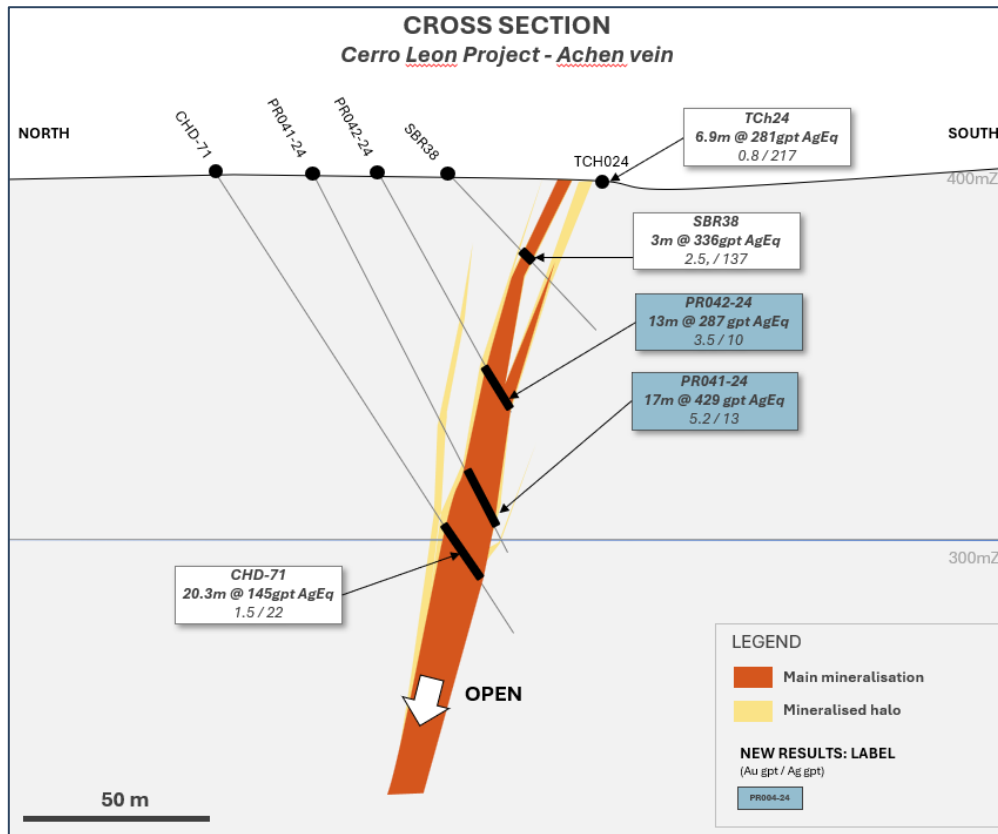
CROSS SECTION

Cerro Leon Project - Achen vein

NORTH

CHD-71

PR041-24

PR042-24

SBR38

TCH024

SOUTH

400mZ

TCh24
6.9m @ 281gpt AgEq
0.8 / 217

SBR38
3m @ 336gpt AgEq
2.5, / 137

PR042-24
13m @ 287 gpt AgEq
3.5 / 10

PR041-24
17m @ 429 gpt AgEq
5.2 / 13

300mZ

CHD-71
20.3m @ 145gpt AgEq
1.5 / 22

OPEN

LEGEND

Main mineralisation

Mineralised halo

NEW RESULTS: LABEL
(Au gpt / Ag gpt)

PR004-24

50 m